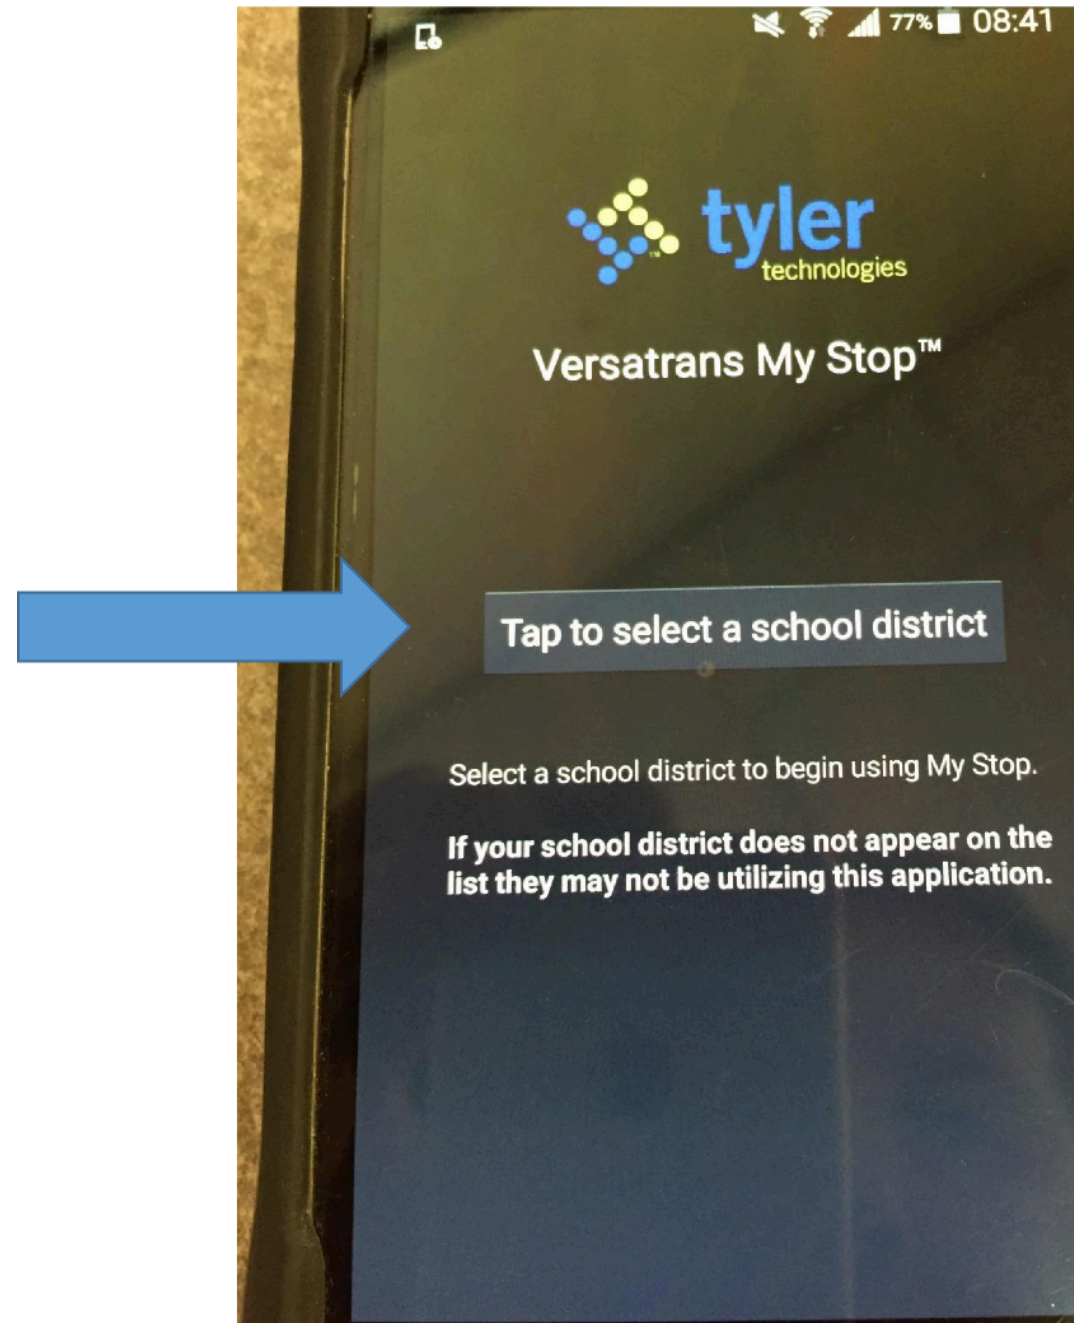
77% 08:41

tyler
technologies

Versatrans My Stop™

Tap to select a school district

Select a school district to begin using My Stop.

If your school district does not appear on the list they may not be utilizing this application.